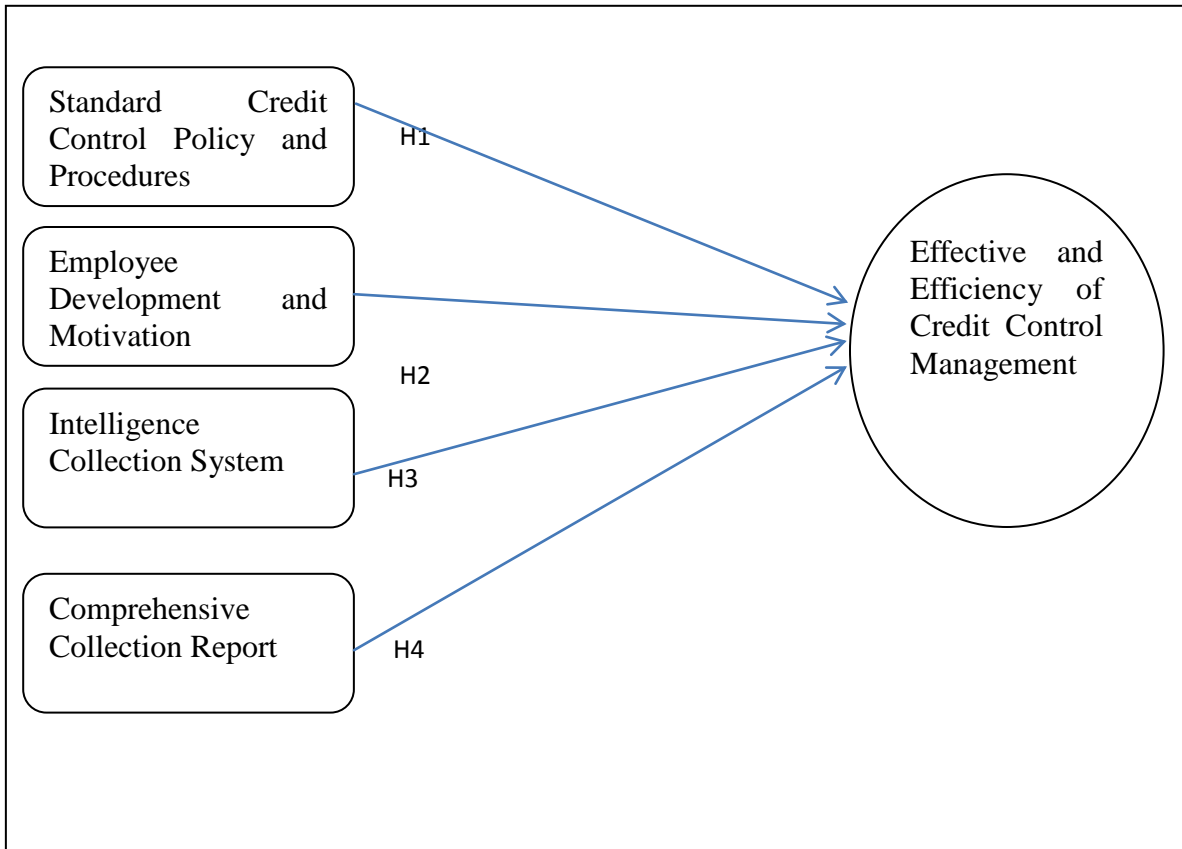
Standard Credit Control Policy and Procedures

H1

Employee Development and Motivation

H2

Intelligence Collection System

H3

Comprehensive Collection Report

H4

Effective and Efficiency of Credit Control Management